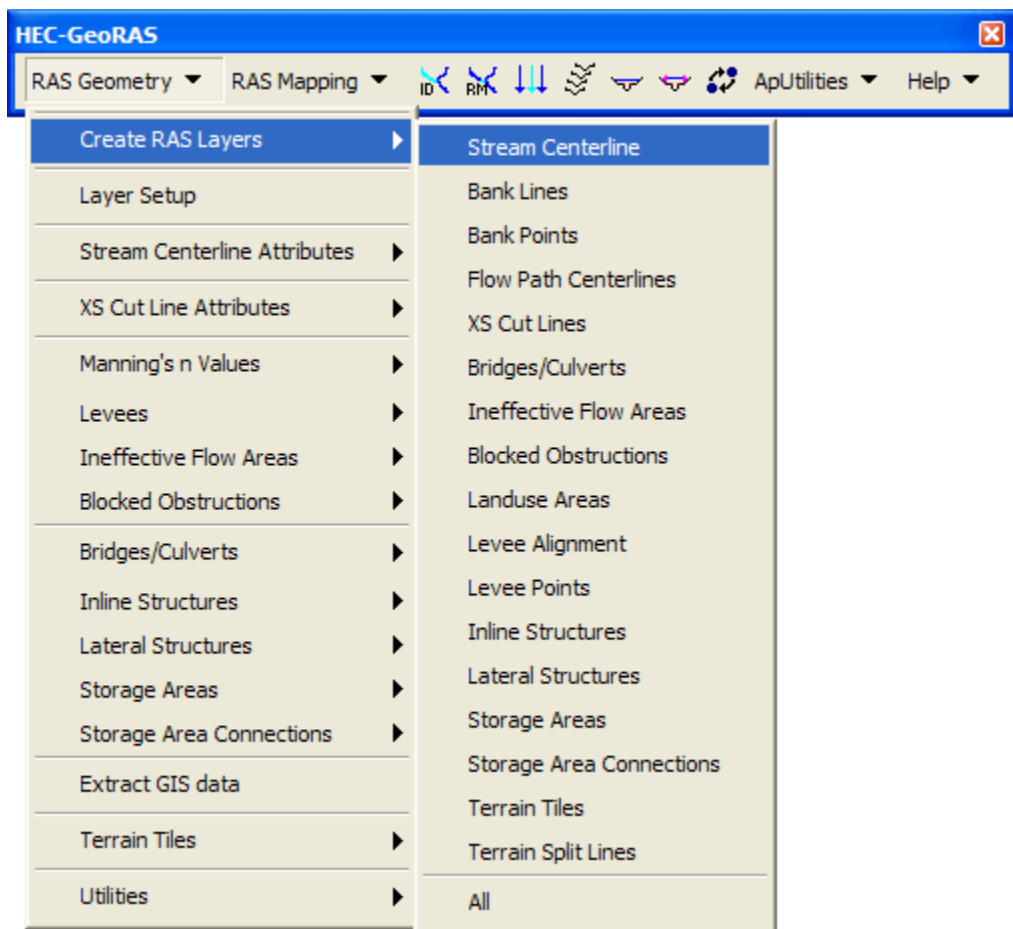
HEC-GeoRAS

RAS Geometry RAS Mapping ID RM ApUtilities Help

Create RAS Layers

Layer Setup

Stream Centerline Attributes

XS Cut Line Attributes

Manning's n Values

Levees

Ineffective Flow Areas

Blocked Obstructions

Bridges/Culverts

Inline Structures

Lateral Structures

Storage Areas

Storage Area Connections

Extract GIS data

Terrain Tiles

Utilities

Stream Centerline

Bank Lines

Bank Points

Flow Path Centerlines

XS Cut Lines

Bridges/Culverts

Ineffective Flow Areas

Blocked Obstructions

Landuse Areas

Levee Alignment

Levee Points

Inline Structures

Lateral Structures

Storage Areas

Storage Area Connections

Terrain Tiles

Terrain Split Lines

All